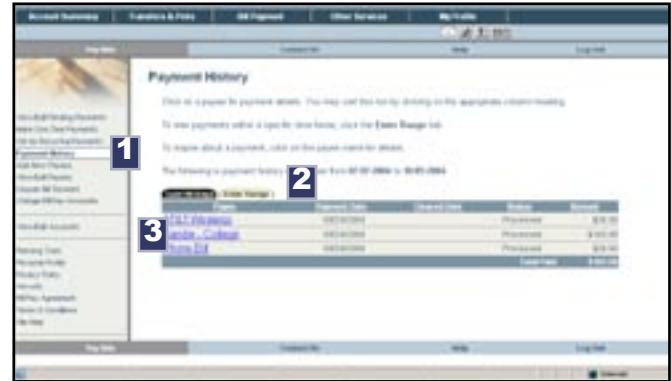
Account Summary | Transfers & Pmts | Bill Payment | Other Services | My Profile

Pay Bills | Contact Us | Help | Log Out

Payment History

Click on a payee for payment details. You may sort this list by clicking on the appropriate column heading.

To view payments within a specific time frame, click the Enter Range tab.

To inquire about a payment, click on the payee name for details.

The following is payment history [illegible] from 07-07-2004 to 10-05-2004

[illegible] | Enter Range

1

2

3

| Payee | Payment Date | Cleared Date | Status | Amount |
|---|---|---|---|---|
| AT&T Wireless | 09/24/2004 | | Processed | $35.00 |
| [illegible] - College | 09/24/2004 | | Processed | $100.00 |
| Home Ed | 09/24/2004 | | Processed | $35.00 |
| | | | Total Paid | $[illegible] |

Pay Bills | Contact Us | Help | Log Out

Internet